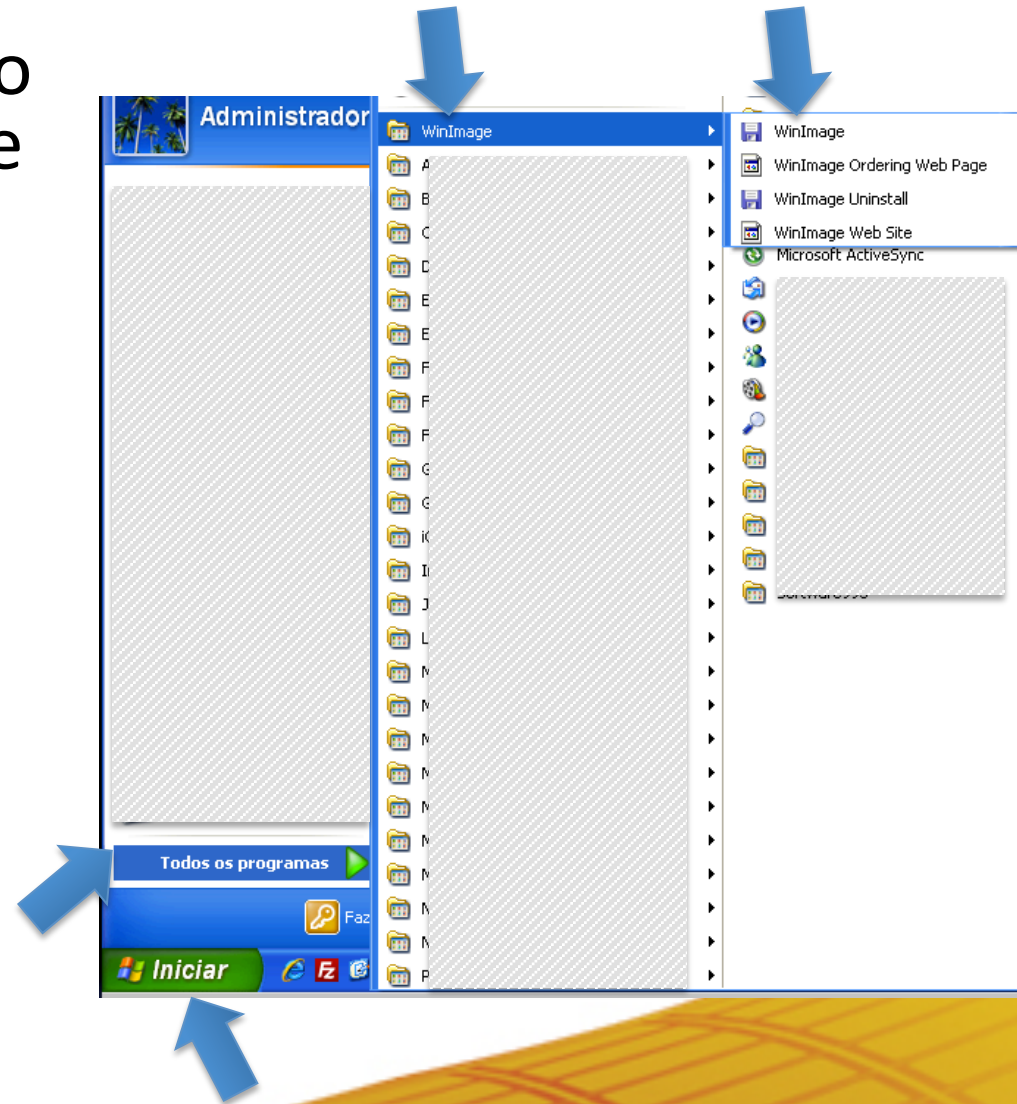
o
e

Administrador

WinImage
A
B
C
D
E
E
F
F
F
G
G
i
I
J
L
M
M
M
M
M
M
M
M
M
P

WinImage
WinImage Ordering Web Page
WinImage Uninstall
WinImage Web Site
Microsoft ActiveSync

Todos os programas
Faz
Iniciar